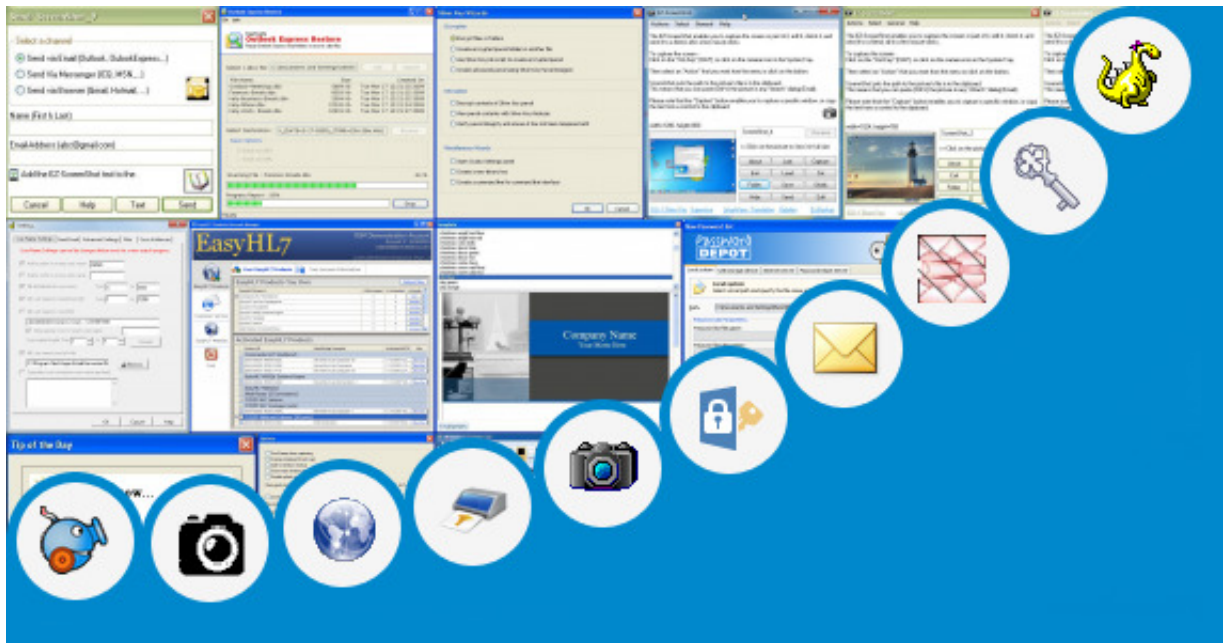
Select a channel
Send via Email (Outlook, OutlookExpress...)
Send Via Messenger (ICQ, MSN...)
Send via Browser (Email, Hotmail...)
Name (First & Last)
Email Address (abc@gmail.com)
Add the EZ ScreenShot tool to the
Cancel
Help
Text
Send

Outlook Express Restore

EasyHL7

Company Name
Your Motto Here

Tip of the Day

PASSWORD DEPOT